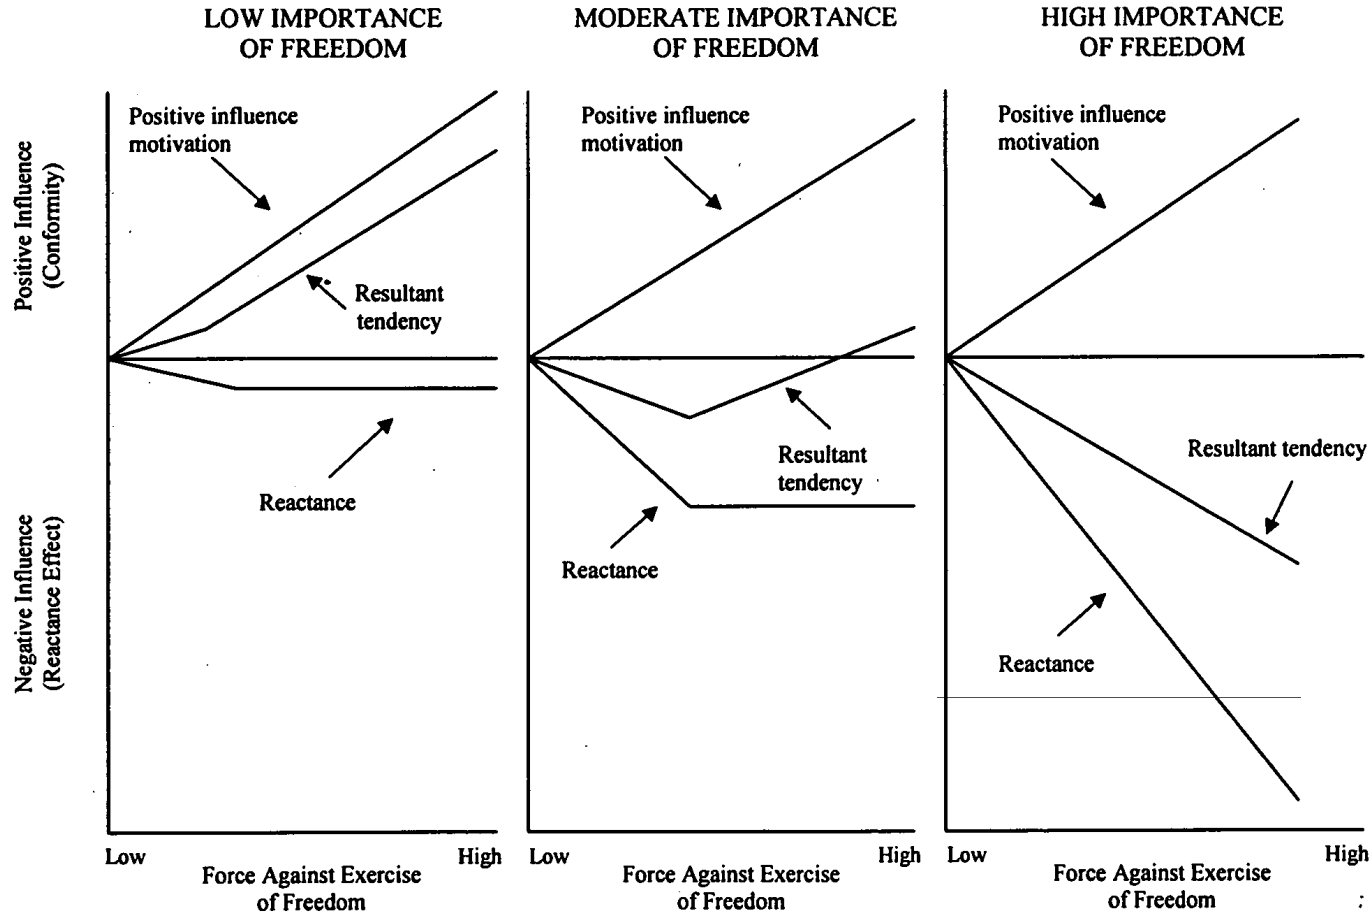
LOW IMPORTANCE OF FREEDOM

MODERATE IMPORTANCE OF FREEDOM

HIGH IMPORTANCE OF FREEDOM

Positive Influence (Conformity)

Negative Influence (Reactance Effect)

Positive influence motivation

Resultant tendency

Reactance

Low

High

Force Against Exercise of Freedom

Positive influence motivation

Resultant tendency

Reactance

Low

High

Force Against Exercise of Freedom

Positive influence motivation

Resultant tendency

Reactance

Low

High

Force Against Exercise of Freedom